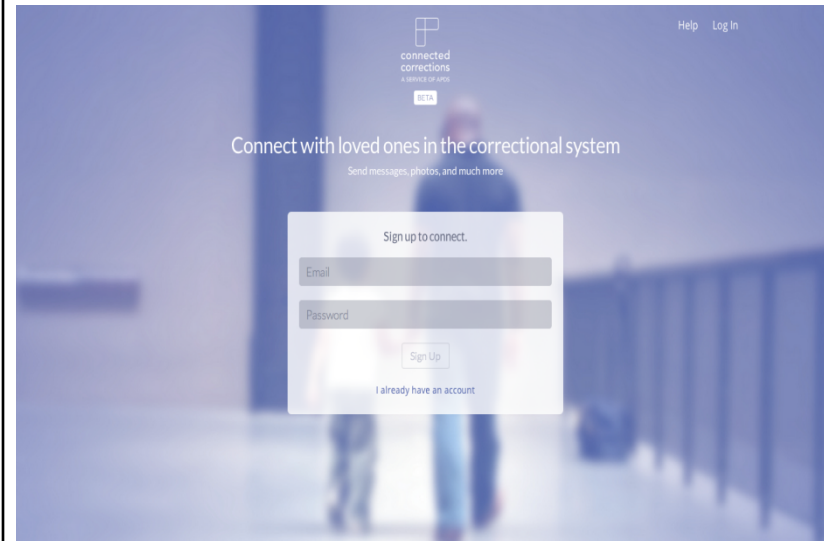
connected corrections
A SERVICE OF APDS
BETA

Help Log In

Connect with loved ones in the correctional system

Send messages, photos, and much more

Sign up to connect.

Email

Password

Sign Up

I already have an account